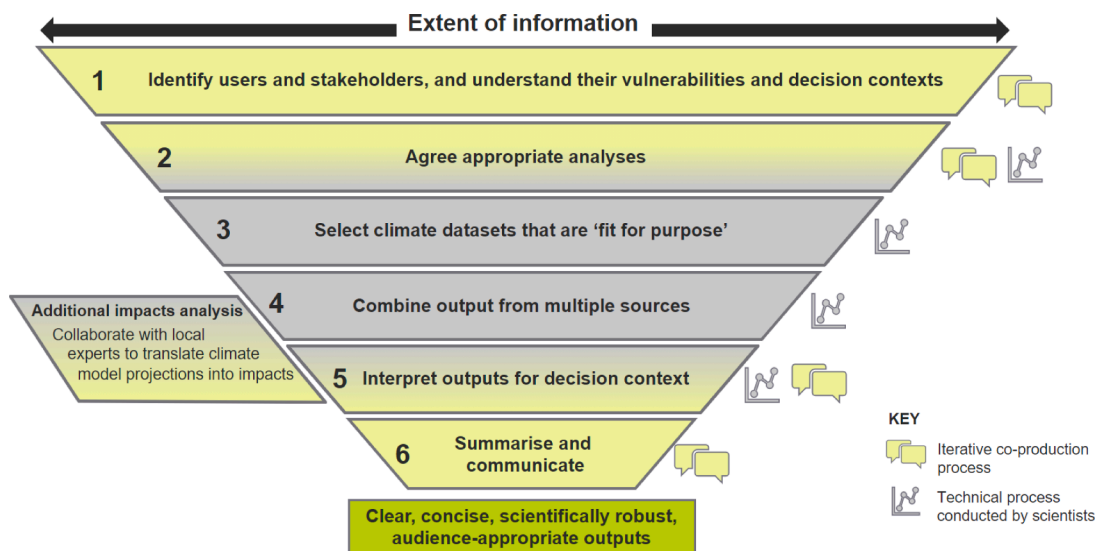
Extent of information

1 Identify users and stakeholders, and understand their vulnerabilities and decision contexts

2 Agree appropriate analyses

3 Select climate datasets that are 'fit for purpose'

4 Combine output from multiple sources

Additional impacts analysis
Collaborate with local experts to translate climate model projections into impacts

5 Interpret outputs for decision context

6 Summarise and communicate

Clear, concise, scientifically robust, audience-appropriate outputs

KEY
Iterative co-production process
Technical process conducted by scientists